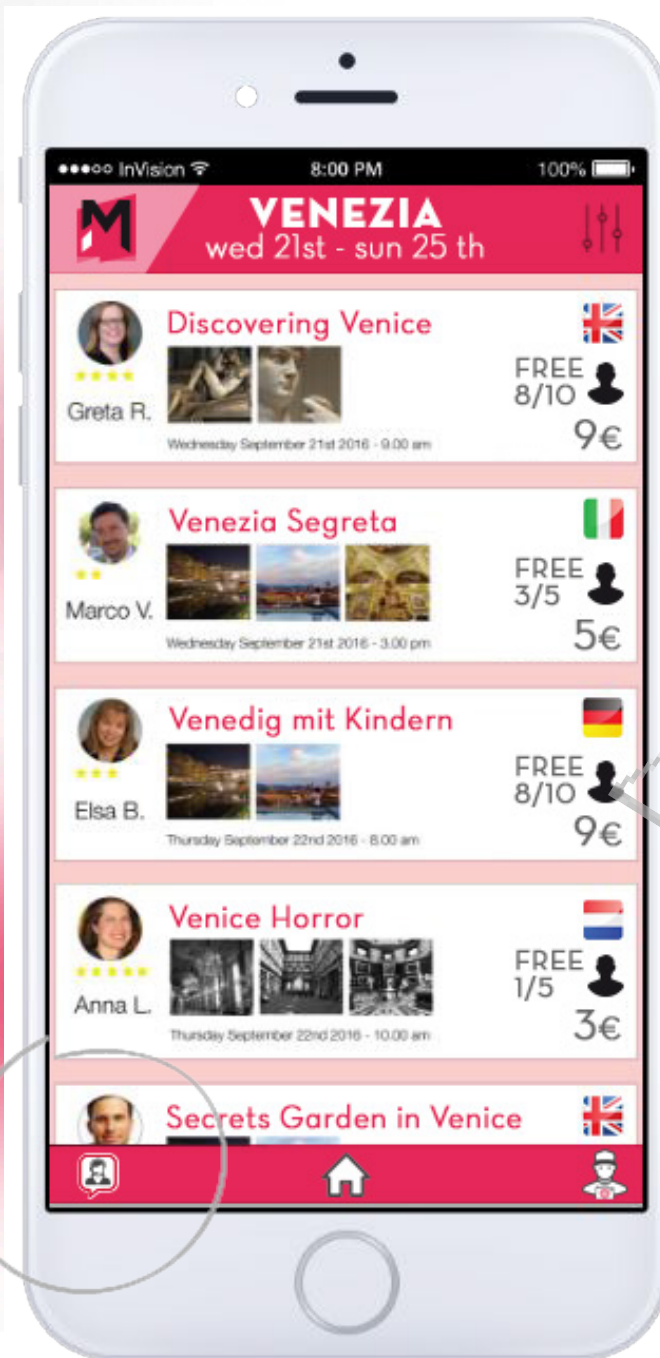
●●●○○ InVision 8:00 PM 100%

M

VENEZIA
wed 21st - sun 25 th

Discovering Venice
Greta R.
Wednesday September 21st 2016 - 9.00 am
FREE
8/10
9€

Venezia Segreta
Marco V.
Wednesday September 21st 2016 - 3.00 pm
FREE
3/5
5€

Venedig mit Kindern
Elsa B.
Thursday September 22nd 2016 - 8.00 am
FREE
8/10
9€

Venice Horror
Anna L.
Thursday September 22nd 2016 - 10.00 am
FREE
1/5
3€

Secrets Garden in Venice